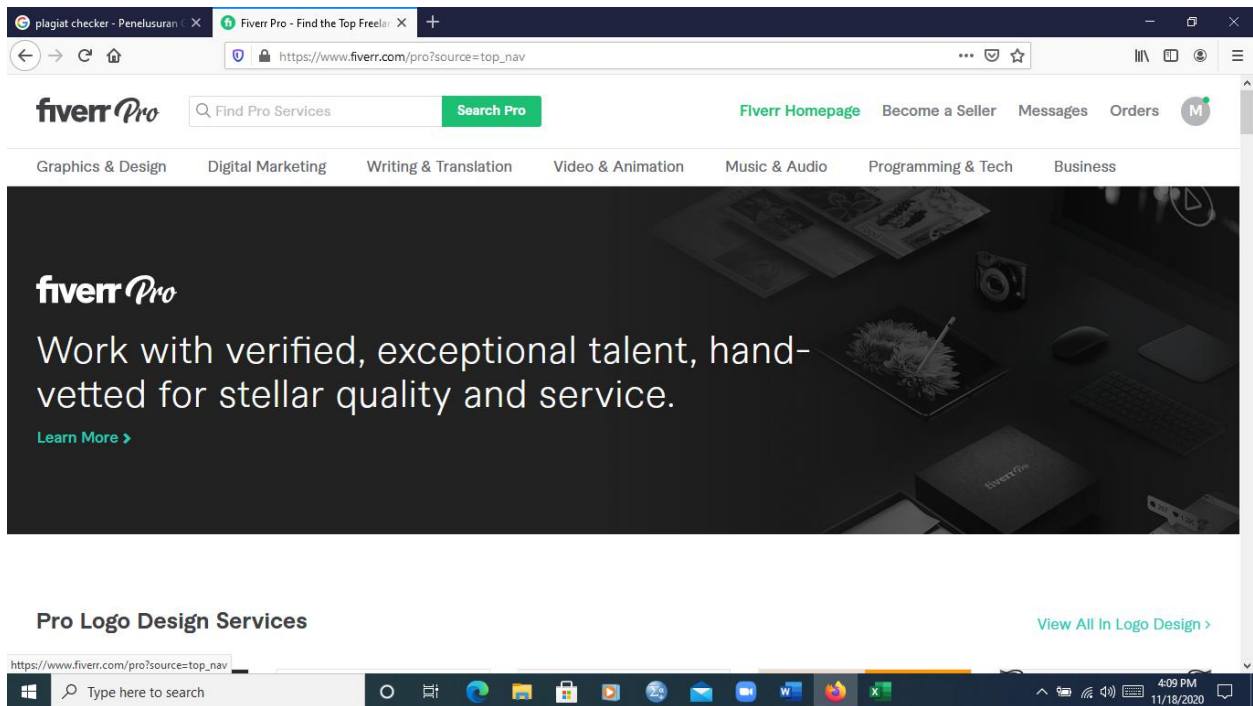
plagiat checker - Penelusuran
Fiverr Pro - Find the Top Freelar
https://www.fiverr.com/pro?source=top_nav

fiverr Pro
Find Pro Services
Search Pro
Fiverr Homepage
Become a Seller
Messages
Orders
M

Graphics & Design
Digital Marketing
Writing & Translation
Video & Animation
Music & Audio
Programming & Tech
Business

fiverr Pro
Work with verified, exceptional talent, hand-vetted for stellar quality and service.
Learn More >

fiverr Pro

Pro Logo Design Services
View All In Logo Design >

https://www.fiverr.com/pro?source=top_nav
Type here to search
4:09 PM
11/18/2020